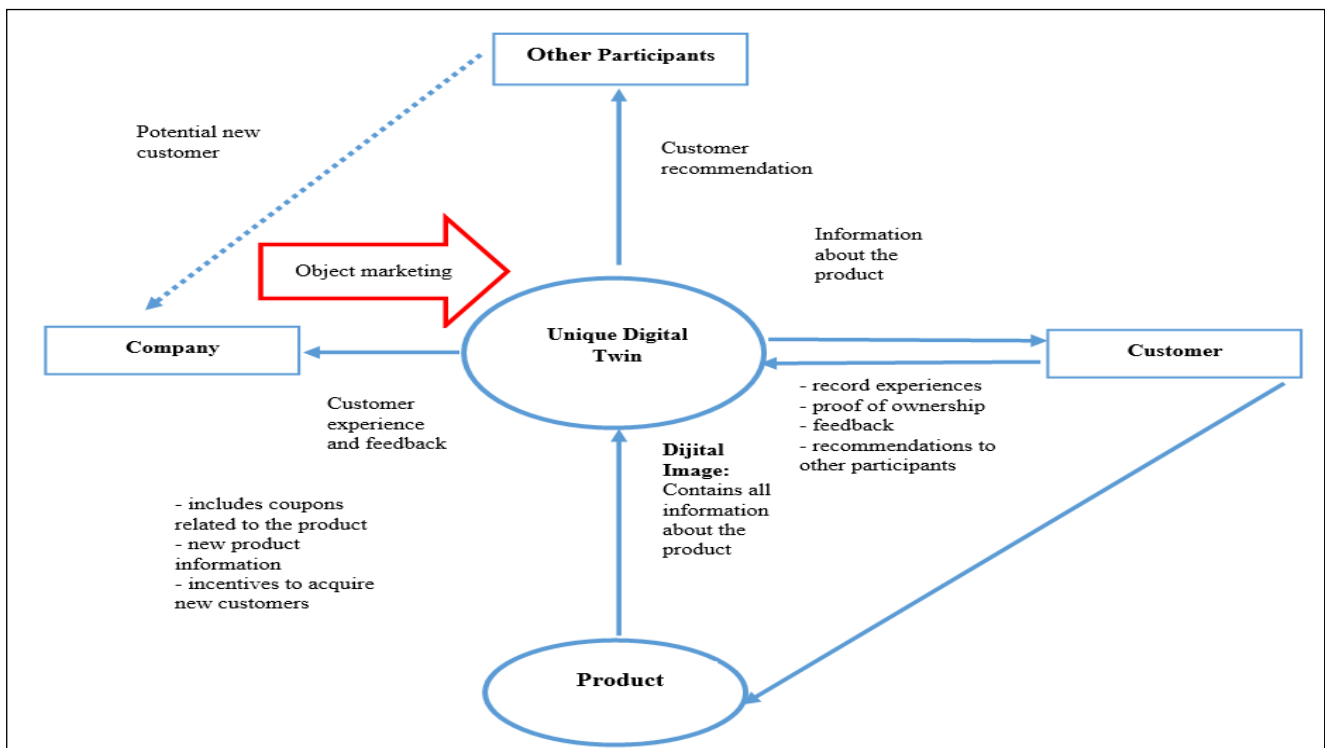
Other Participants

Potential new customer

Customer recommendation

Information about the product

Object marketing

Company

Unique Digital Twin

Customer

Customer experience and feedback

- record experiences
- proof of ownership
- feedback
- recommendations to other participants

Dijital Image: Contains all information about the product

- includes coupons related to the product
- new product information
- incentives to acquire new customers

Product